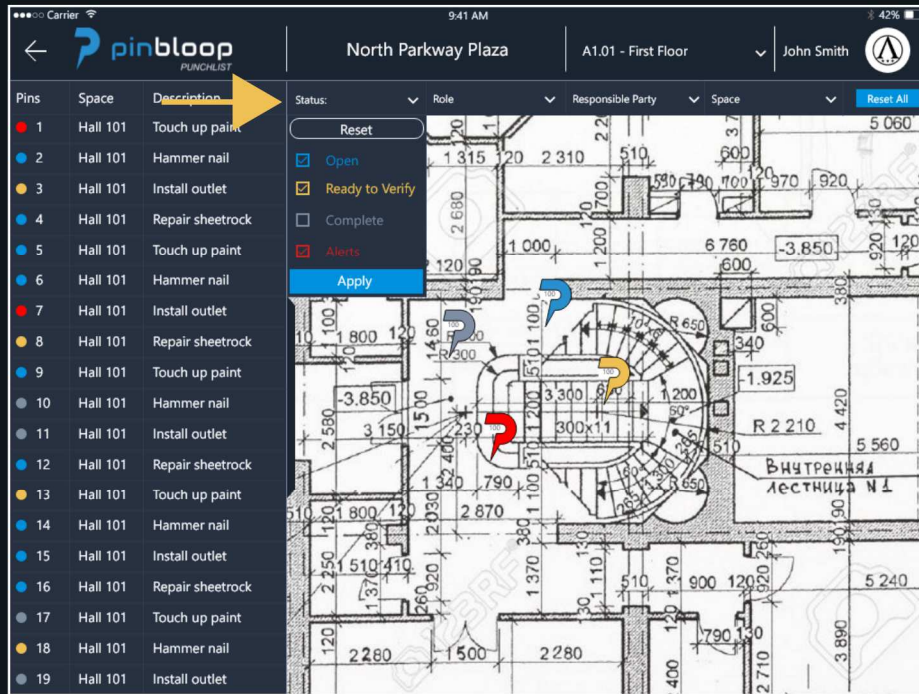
●●●○○ Carrier 9:41 AM 42%

pinbloop PUNCHLIST

North Parkway Plaza

A1.01 - First Floor

John Smith

| Pins | Space | Description |
|---|---|---|
| 1 | Hall 101 | Touch up paint |
| 2 | Hall 101 | Hammer nail |
| 3 | Hall 101 | Install outlet |
| 4 | Hall 101 | Repair sheetrock |
| 5 | Hall 101 | Touch up paint |
| 6 | Hall 101 | Hammer nail |
| 7 | Hall 101 | Install outlet |
| 8 | Hall 101 | Repair sheetrock |
| 9 | Hall 101 | Touch up paint |
| 10 | Hall 101 | Hammer nail |
| 11 | Hall 101 | Install outlet |
| 12 | Hall 101 | Repair sheetrock |
| 13 | Hall 101 | Touch up paint |
| 14 | Hall 101 | Hammer nail |
| 15 | Hall 101 | Install outlet |
| 16 | Hall 101 | Repair sheetrock |
| 17 | Hall 101 | Touch up paint |
| 18 | Hall 101 | Hammer nail |
| 19 | Hall 101 | Install outlet |

Status: Role Responsible Party Space Reset All

Reset

Open

Ready to Verify

Complete

Alerts

Apply

100 100 100 100

5 060 1 315 120 2 310 510 600 970 920 2 680 1 000 6 760 -3.850 600 120 920 120 R 650 1 800 120 1 460 R 300 340 -3.850 3 300 1 200 -1.925 3 150 300x11 R 2 210 4 420 2 580 2 400 5 560 Внутренняя лестница N 1 1 340 790 650 1 800 2 870 2 250 1 510 410 1 370 1 110 510 900 120 5 240 1 370 790 2 280 1 500 2 280 3 890 2 710